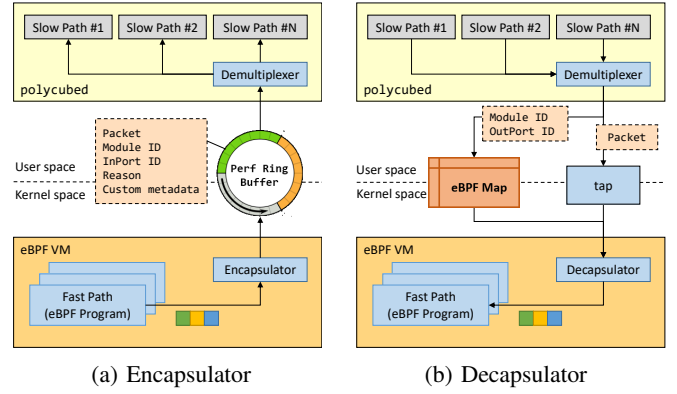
Slow Path #1
Slow Path #2
Slow Path #N
Demultiplexer
polycubed
Packet
Module ID
InPort ID
Reason
Custom metadata
Perf Ring Buffer
User space
Kernel space
eBPF VM
Encapsulator
Fast Path (eBPF Program)

(a) Encapsulator

Slow Path #1
Slow Path #2
Slow Path #N
Demultiplexer
polycubed
Module ID
OutPort ID
Packet
User space
Kernel space
eBPF Map
tap
eBPF VM
Decapsulator
Fast Path (eBPF Program)

(b) Decapsulator